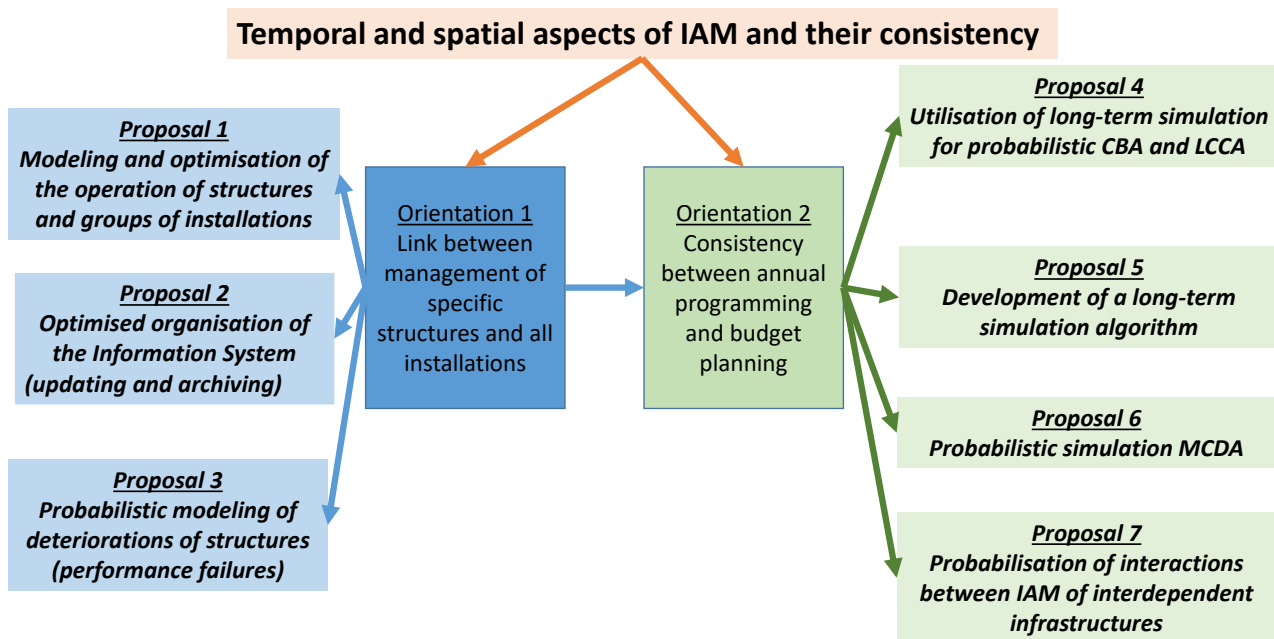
Temporal and spatial aspects of IAM and their consistency

Proposal 1
Modeling and optimisation of the operation of structures and groups of installations

Proposal 2
Optimised organisation of the Information System (updating and archiving)

Proposal 3
Probabilistic modeling of deteriorations of structures (performance failures)

Orientation 1
Link between management of specific structures and all installations

Orientation 2
Consistency between annual programming and budget planning

Proposal 4
Utilisation of long-term simulation for probabilistic CBA and LCCA

Proposal 5
Development of a long-term simulation algorithm

Proposal 6
Probabilistic simulation MCDA

Proposal 7
Probabilisation of interactions between IAM of interdependent infrastructures